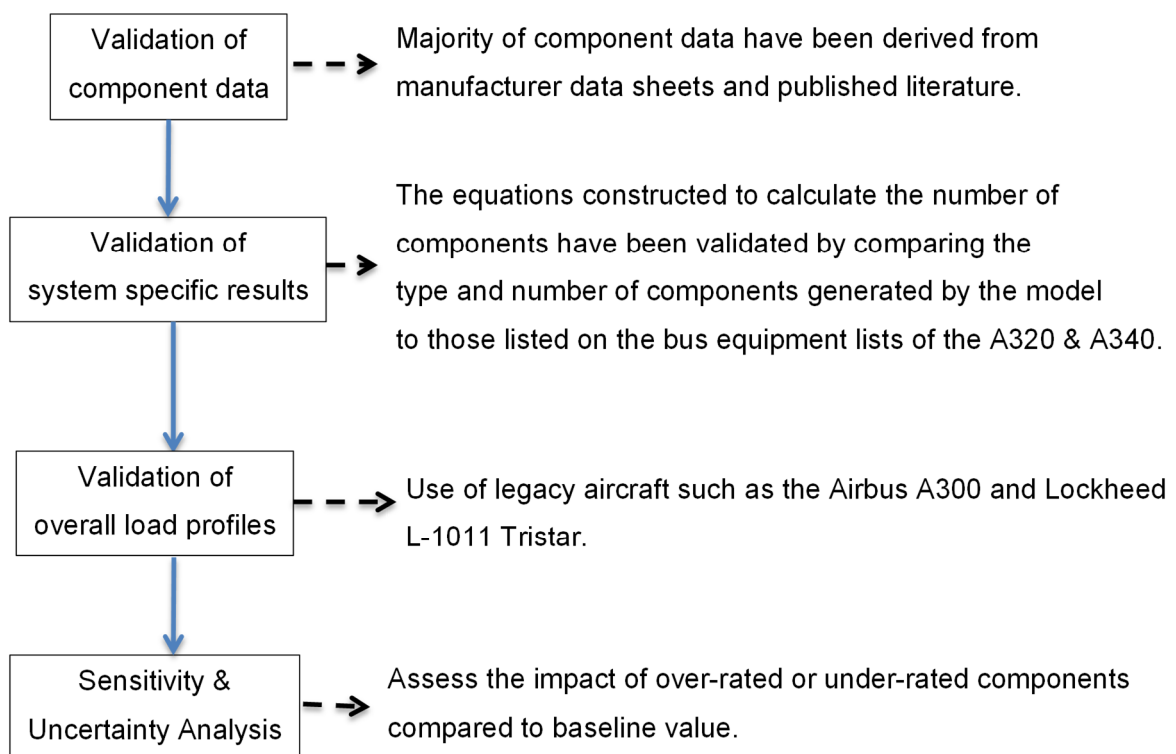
Validation of component data

Majority of component data have been derived from manufacturer data sheets and published literature.

Validation of system specific results

The equations constructed to calculate the number of components have been validated by comparing the type and number of components generated by the model to those listed on the bus equipment lists of the A320 & A340.

Validation of overall load profiles

Use of legacy aircraft such as the Airbus A300 and Lockheed L-1011 Tristar.

Sensitivity & Uncertainty Analysis

Assess the impact of over-rated or under-rated components compared to baseline value.